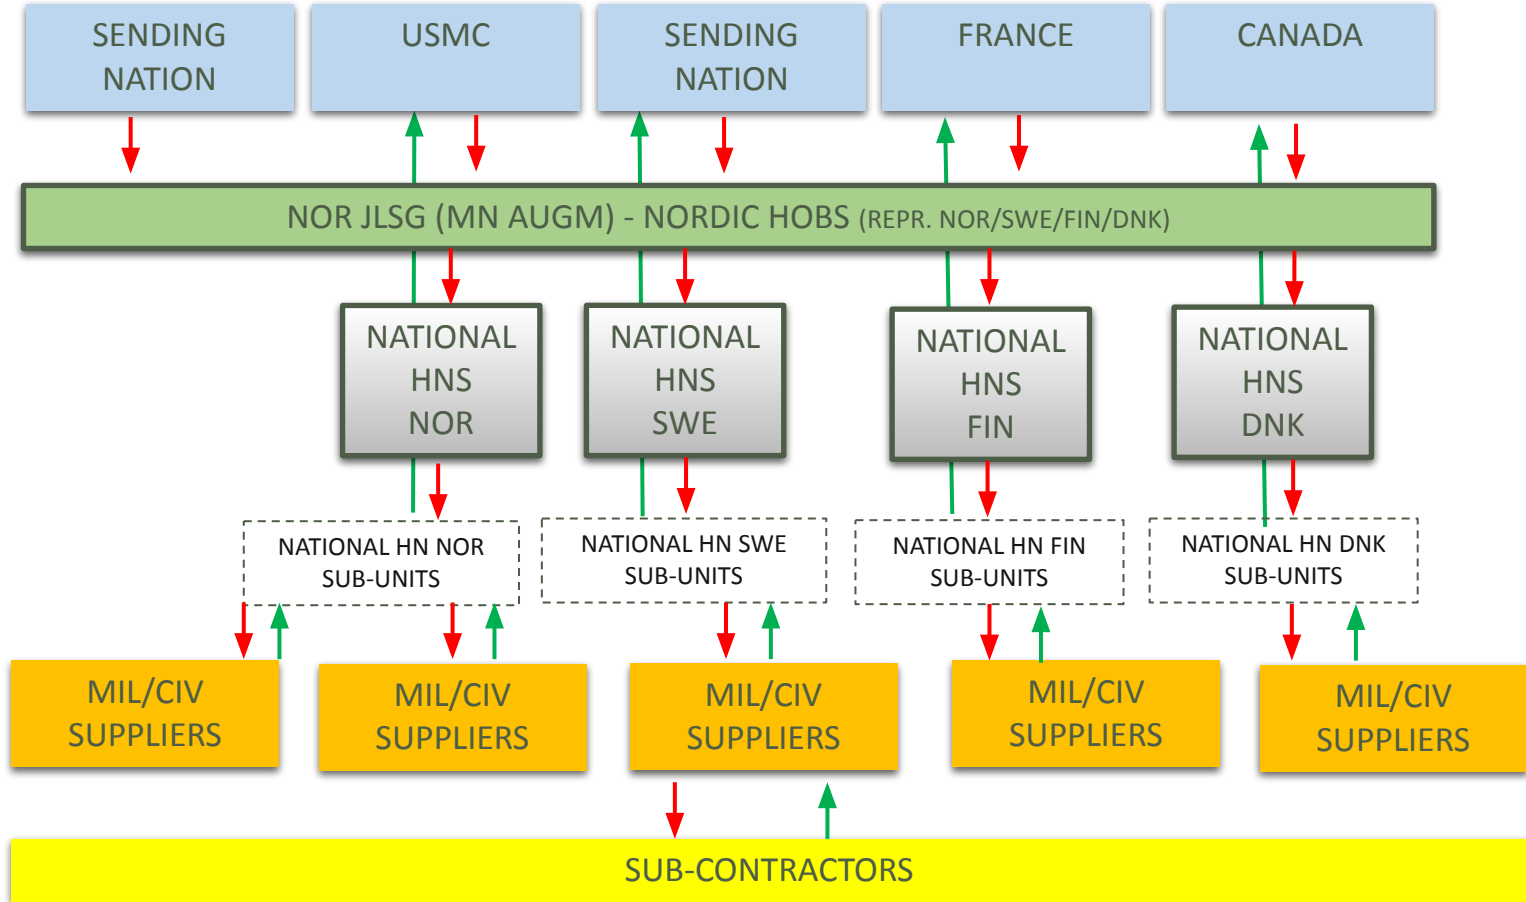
SENDING NATION

USMC

SENDING NATION

FRANCE

CANADA

NOR JLSG (MN AUGM) - NORDIC HOBS (REPR. NOR/SWE/FIN/DNK)

NATIONAL HNS NOR

NATIONAL HNS SWE

NATIONAL HNS FIN

NATIONAL HNS DNK

NATIONAL HN NOR SUB-UNITS

NATIONAL HN SWE SUB-UNITS

NATIONAL HN FIN SUB-UNITS

NATIONAL HN DNK SUB-UNITS

MIL/CIV SUPPLIERS

MIL/CIV SUPPLIERS

MIL/CIV SUPPLIERS

MIL/CIV SUPPLIERS

MIL/CIV SUPPLIERS

SUB-CONTRACTORS